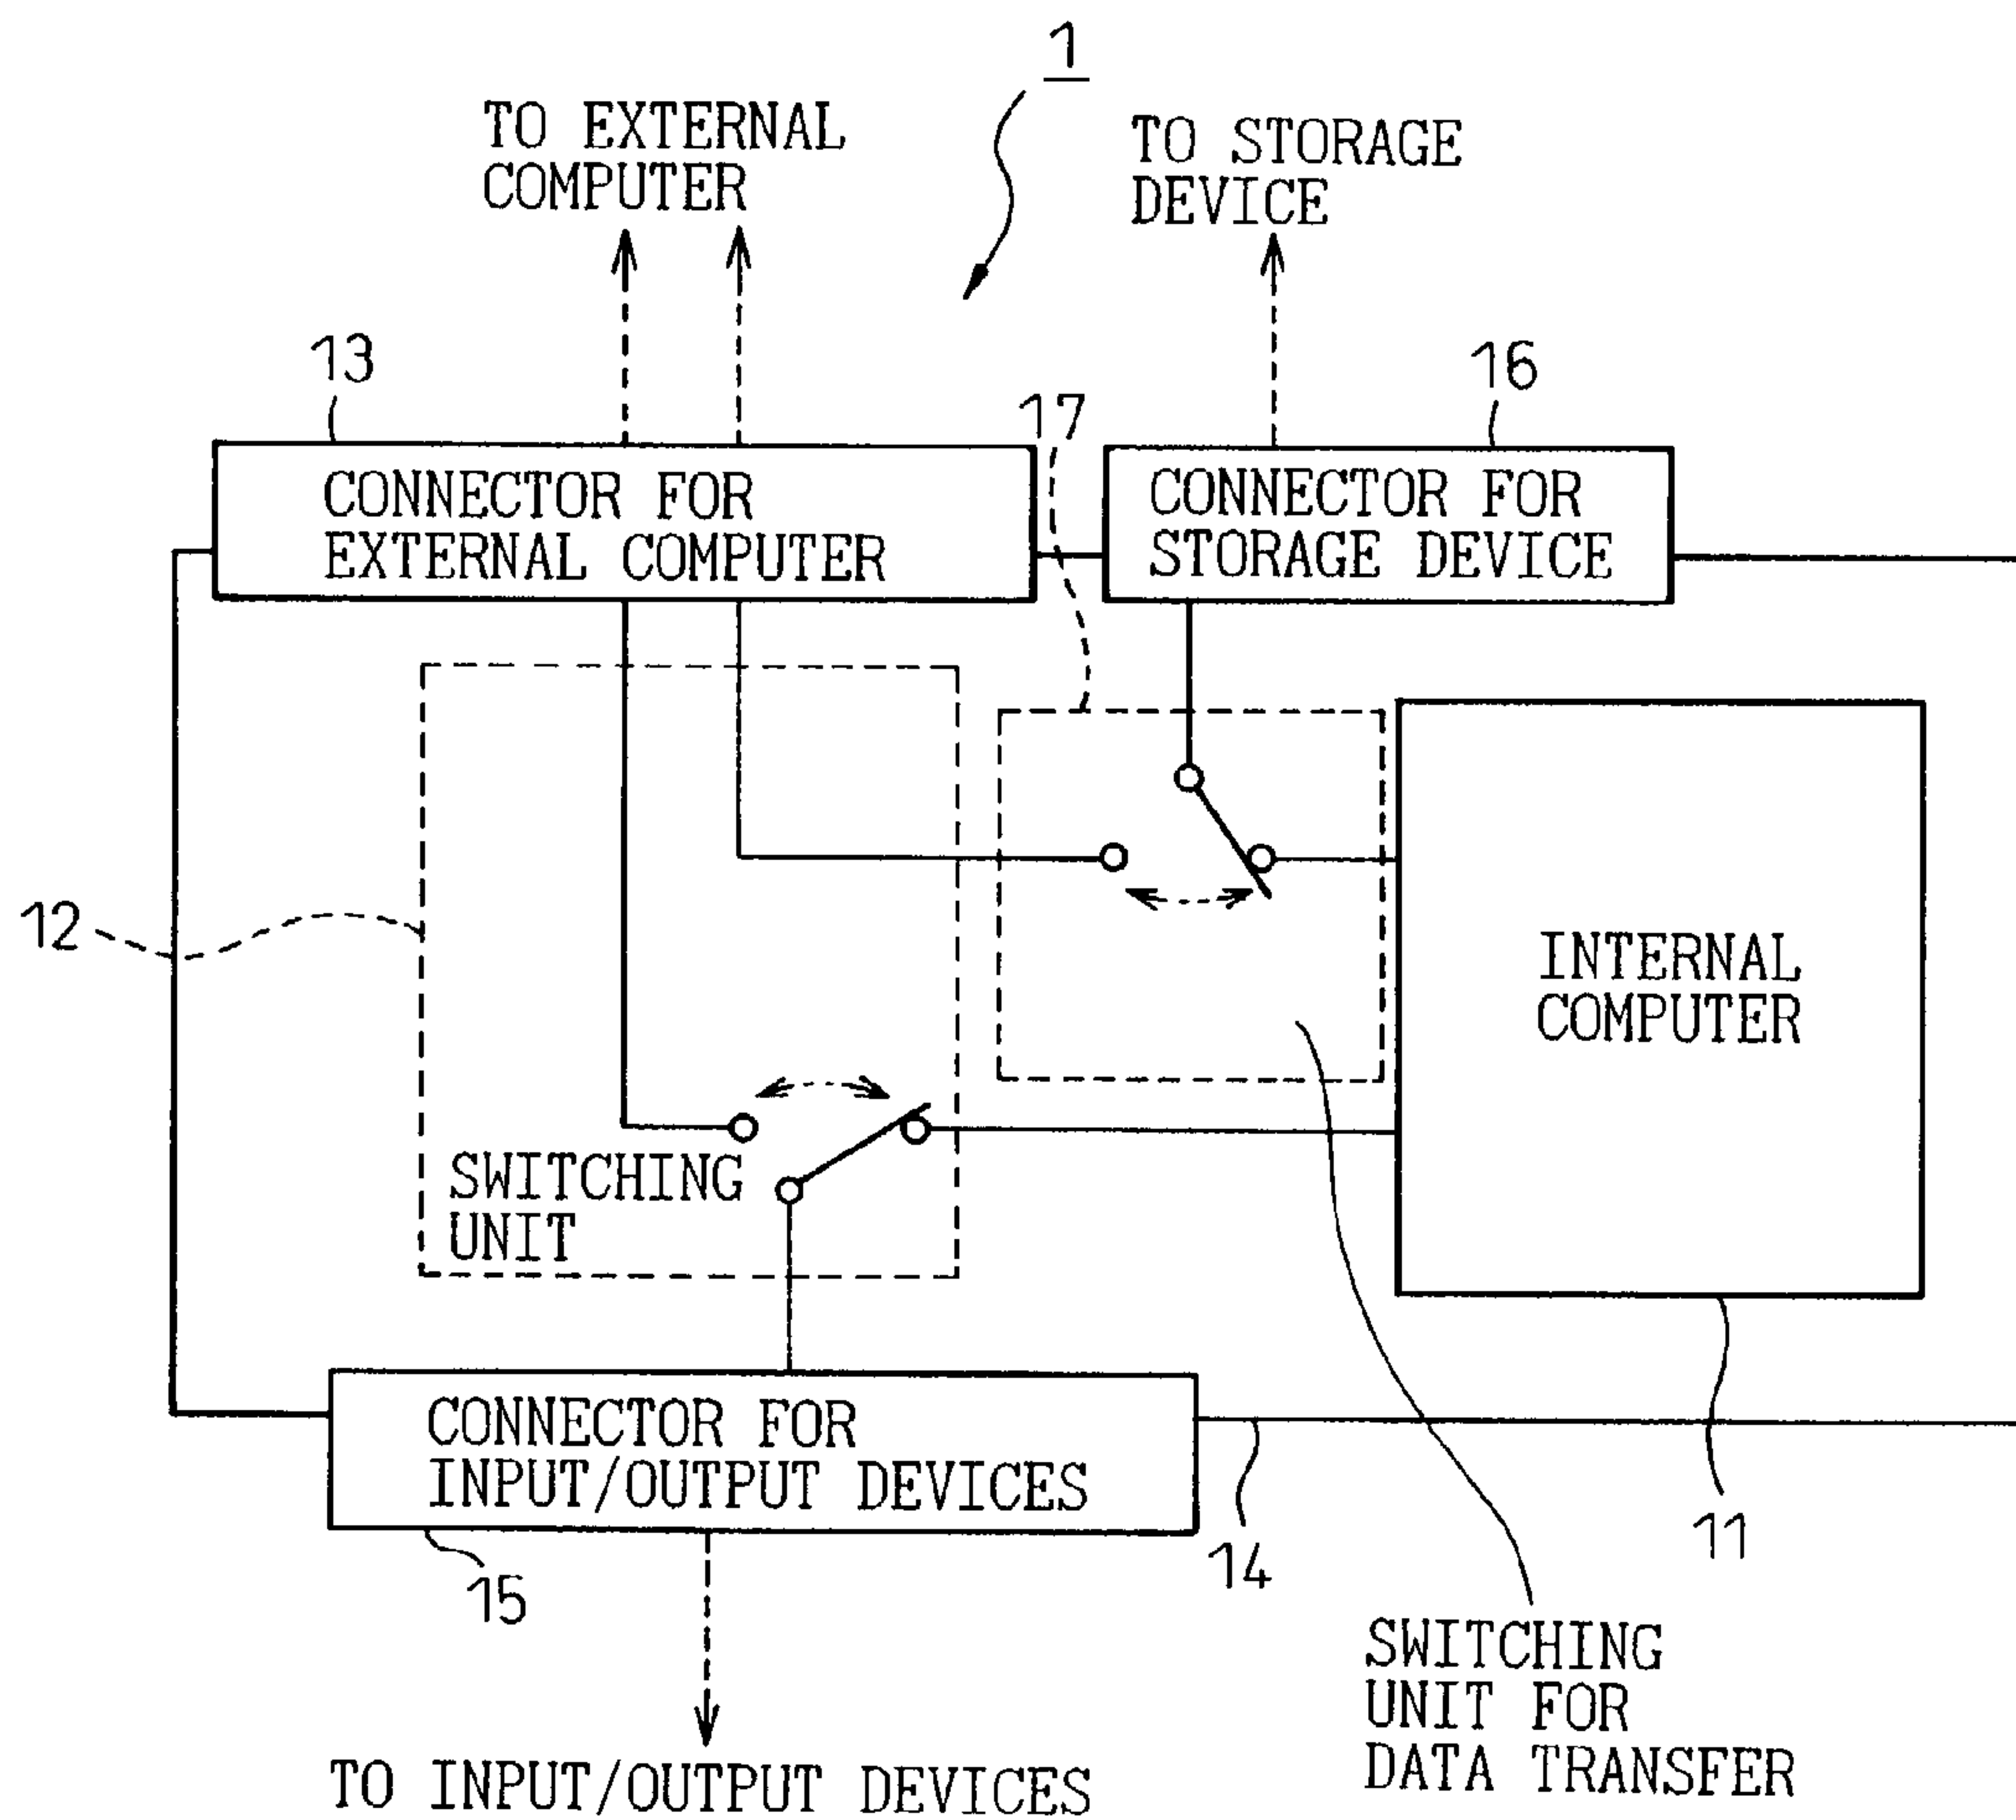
1

TO EXTERNAL COMPUTER

TO STORAGE DEVICE

13

16

17

CONNECTOR FOR EXTERNAL COMPUTER

CONNECTOR FOR STORAGE DEVICE

12

INTERNAL COMPUTER

SWITCHING UNIT

CONNECTOR FOR INPUT/OUTPUT DEVICES

15

14

11

TO INPUT/OUTPUT DEVICES

SWITCHING UNIT FOR DATA TRANSFER